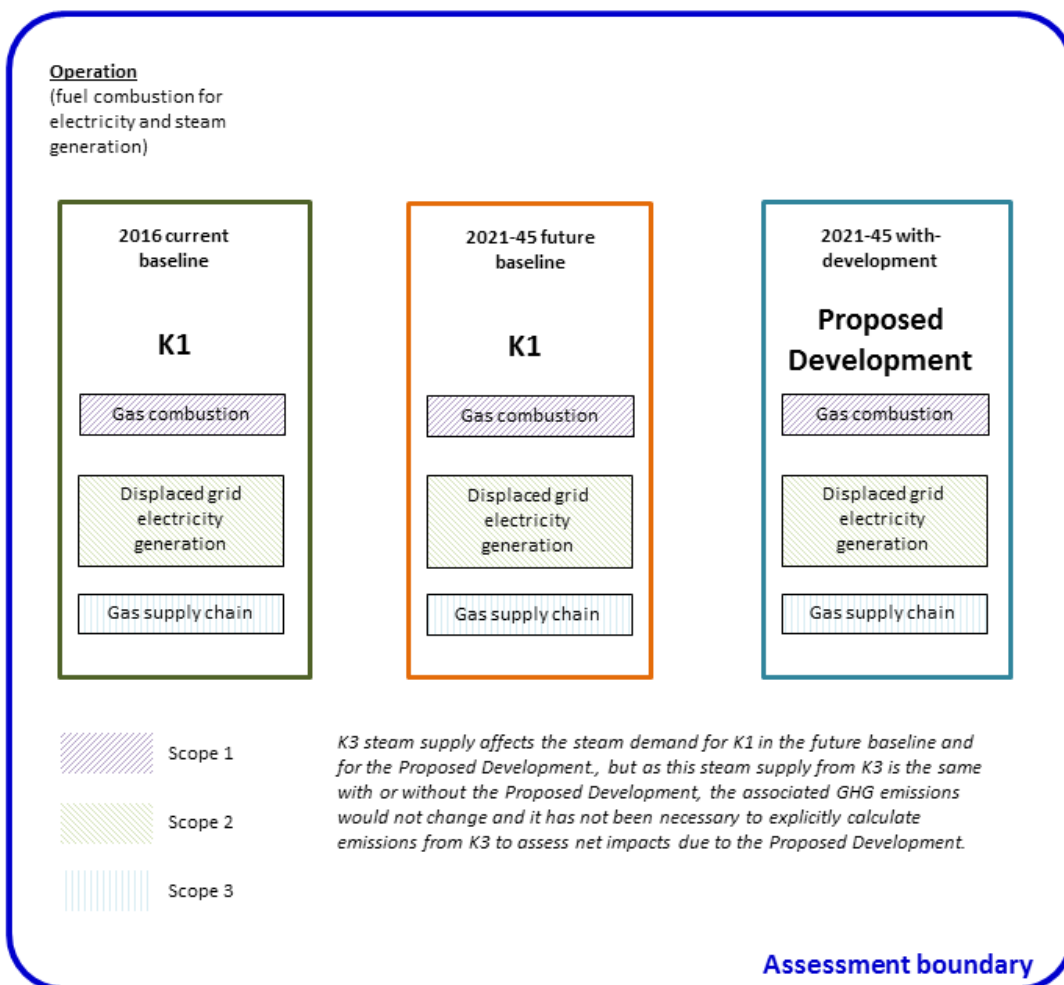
Operation
(fuel combustion for electricity and steam generation)

2016 current baseline

K1

Gas combustion

Displaced grid electricity generation

Gas supply chain

2021-45 future baseline

K1

Gas combustion

Displaced grid electricity generation

Gas supply chain

2021-45 with-development

Proposed Development

Gas combustion

Displaced grid electricity generation

Gas supply chain

Scope 1

Scope 2

Scope 3

K3 steam supply affects the steam demand for K1 in the future baseline and for the Proposed Development., but as this steam supply from K3 is the same with or without the Proposed Development, the associated GHG emissions would not change and it has not been necessary to explicitly calculate emissions from K3 to assess net impacts due to the Proposed Development.

Assessment boundary